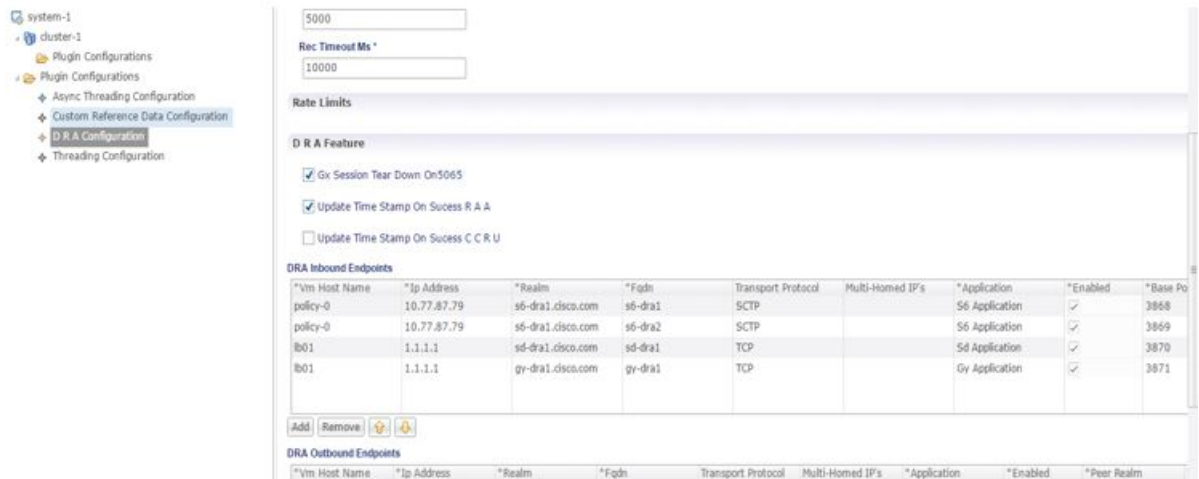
system-1
cluster-1
Plugin Configurations
Plugin Configurations
Async Threading Configuration
Custom Reference Data Configuration
D R A Configuration
Threading Configuration

5000
Rec Timeout Ms *
10000

Rate Limits

D R A Feature

Gx Session Tear Down On5065

Update Time Stamp On Sucess R A A

Update Time Stamp On Sucess C C R U

DRA Inbound Endpoints

| *Vm Host Name | *Ip Address | *Realm | *Fqdn | Transport Protocol | Multi-Homed IP's | *Application | *Enabled | *Base Po |
|---|---|---|---|---|---|---|---|---|
| policy-0 | 10.77.87.79 | s6-dra1.cisco.com | s6-dra1 | SCTP | | S6 Application | | 3868 |
| policy-0 | 10.77.87.79 | s6-dra1.cisco.com | s6-dra2 | SCTP | | S6 Application | | 3869 |
| lb01 | 1.1.1.1 | sd-dra1.cisco.com | sd-dra1 | TCP | | Sd Application | | 3870 |
| lb01 | 1.1.1.1 | gy-dra1.cisco.com | gy-dra1 | TCP | | Gy Application | | 3871 |

Add Remove

DRA Outbound Endpoints

| *Vm Host Name | *Ip Address | *Realm | *Fqdn | Transport Protocol | Multi-Homed IP's | *Application | *Enabled | *Peer Realm |
|---|---|---|---|---|---|---|---|---|